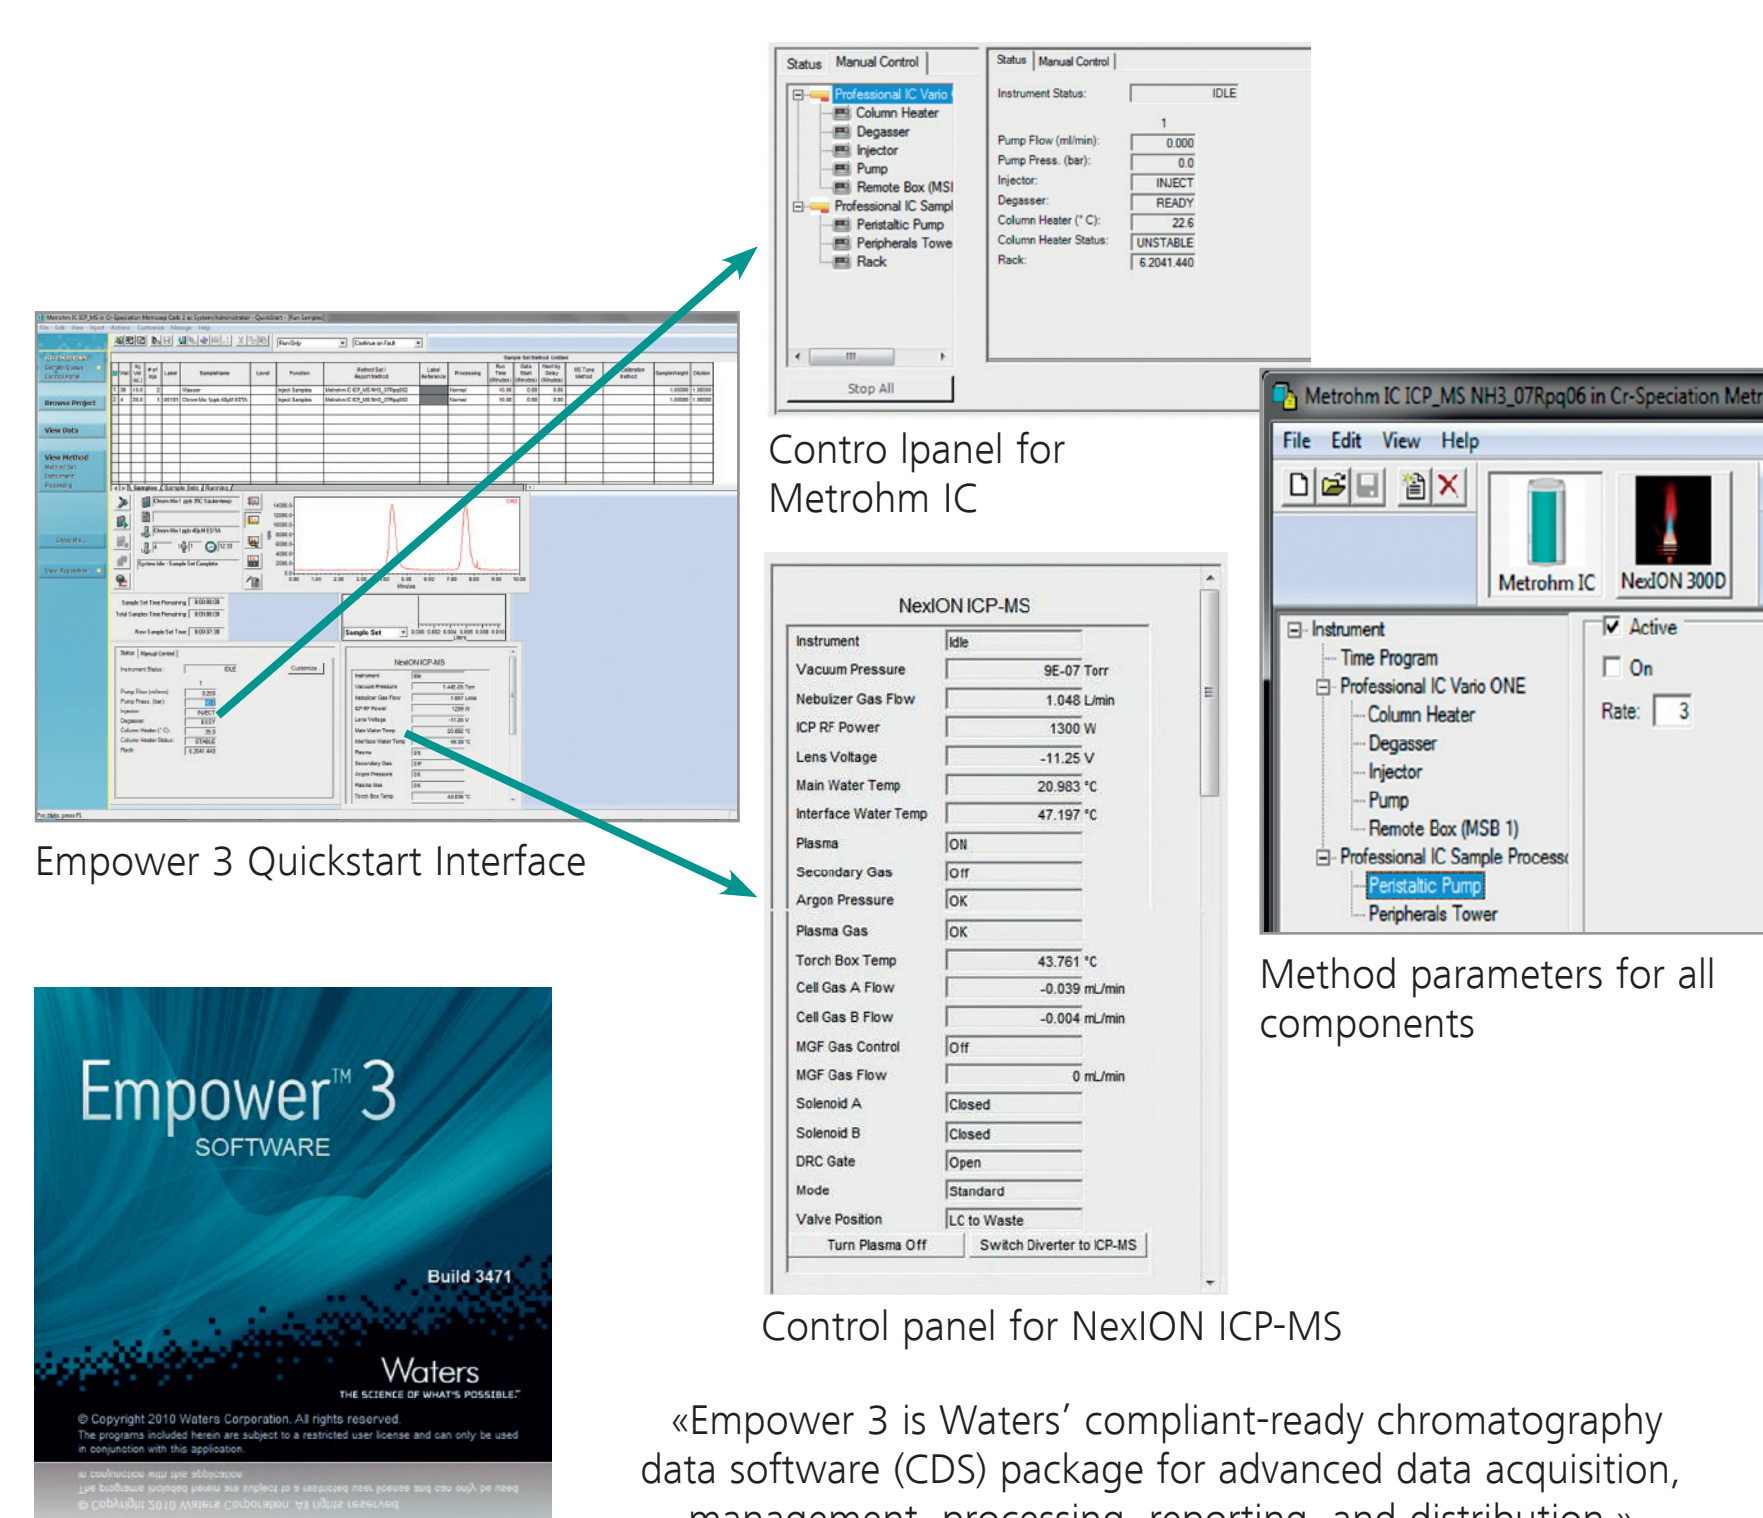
Status | Manual Control

Professional IC Vario
Column Heater
Degasser
Injector
Pump
Remote Box (MSI
Professional IC Sampl
Peristaltic Pump
Peripherals Towe
Rack

Stop All

Status | Manual Control

Instrument Status: IDLE

1

Pump Flow (ml/min): 0.000
Pump Press. (bar): 0.0
Injector: INJECT
Degasser: READY
Column Heater (°C): 22.6
Column Heater Status: UNSTABLE
Rack: 6.2041.440

Contro lpanel for Metrohm IC

Metrohm IC ICP_MS NH3_07Rpq06 in Cr-Speciation Metr

File Edit View Help

Metrohm IC NexION 300D

Instrument
Time Program
Professional IC Vario ONE
Column Heater
Degasser
Injector
Pump
Remote Box (MSB 1)
Professional IC Sample Process
Peristaltic Pump
Peripherals Tower

Active
On
Rate: 3

Method parameters for all components

NexION ICP-MS

| Instrument | Idle |
|---|---|
| Vacuum Pressure | 9E-07 Torr |
| Nebulizer Gas Flow | 1.048 L/min |
| ICP RF Power | 1300 W |
| Lens Voltage | -11.25 V |
| Main Water Temp | 20.983 °C |
| Interface Water Temp | 47.197 °C |
| Plasma | ON |
| Secondary Gas | Off |
| Argon Pressure | OK |
| Plasma Gas | OK |
| Torch Box Temp | 43.761 °C |
| Cell Gas A Flow | -0.039 mL/min |
| Cell Gas B Flow | -0.004 mL/min |
| MGF Gas Control | Off |
| MGF Gas Flow | 0 mL/min |
| Solenoid A | Closed |
| Solenoid B | Closed |
| DRC Gate | Open |
| Mode | Standard |
| Valve Position | LC to Waste |

Turn Plasma Off Switch Diverter to ICP-MS

Control panel for NexION ICP-MS

Empower 3 Quickstart Interface

Empower™ 3
SOFTWARE

Build 3471

Waters
THE SCIENCE OF WHAT'S POSSIBLE.

© Copyright 2010 Waters Corporation. All rights reserved.
The programs included herein are subject to a restricted user license and can only be used in conjunction with this application.

«Empower 3 is Waters' compliant-ready chromatography data software (CDS) package for advanced data acquisition, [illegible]